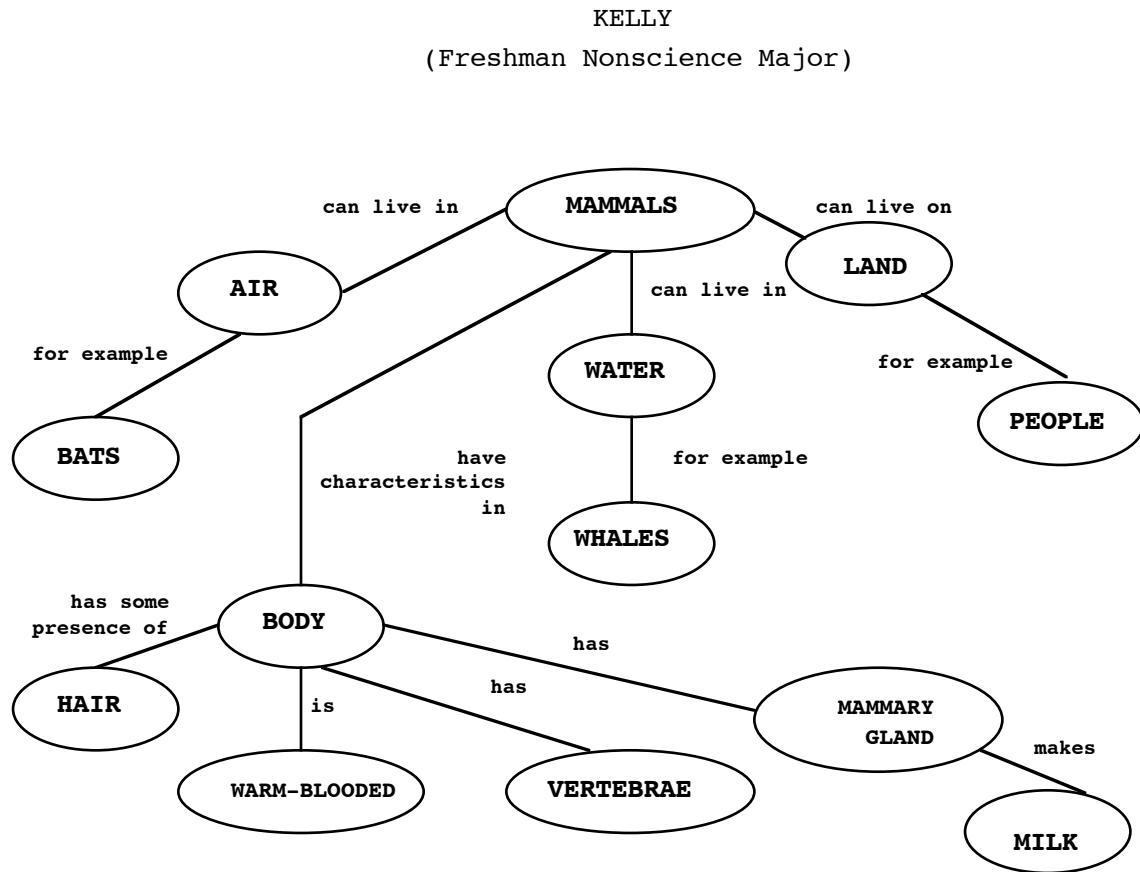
KELLY
(Freshman Nonscience Major)

can live in
MAMMALS
can live on
AIR
LAND
can live in
for example
WATER
for example
BATS
PEOPLE
have characteristics in
for example
WHALES
has some presence of
BODY
has
HAIR
has
is
MAMMARY GLAND
makes
WARM-BLOODED
VERTEBRAE
MILK